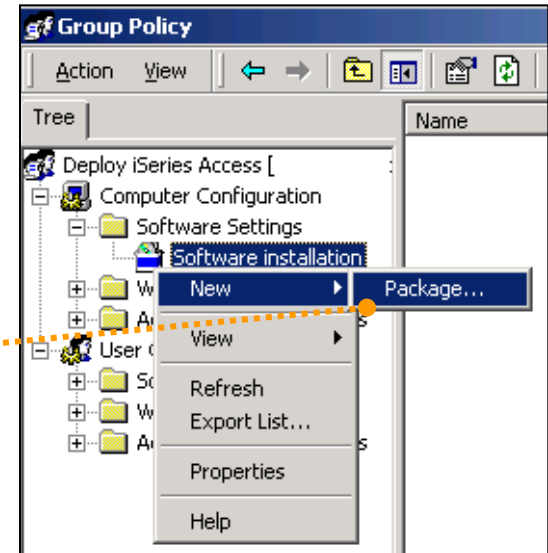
Group Policy
Action View
Tree
Name
Deploy iSeries Access [
Computer Configuration
Software Settings
Software installation
W
A
s
User C
So
W
A
s
New
Package...
View
Refresh
Export List...
Properties
Help